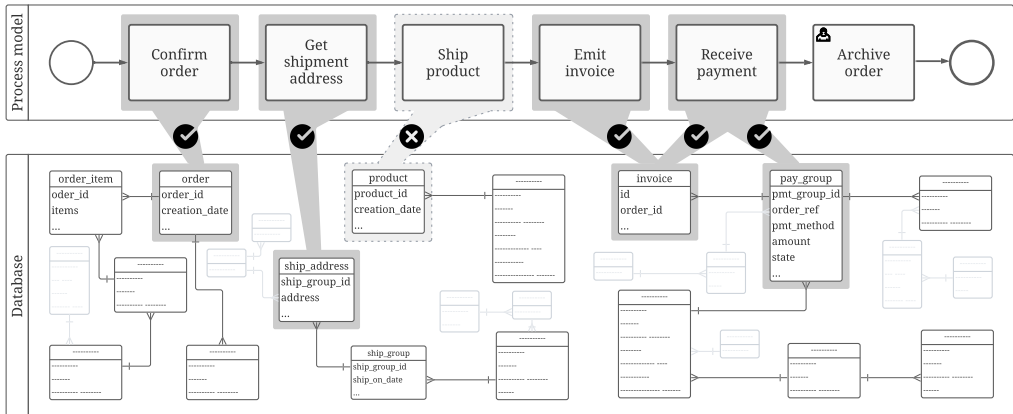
Process model

Confirm order

Get shipment address

Ship product

Emit invoice

Receive payment

Archive order

Database

order_item
oder_id
items
...

order
order_id
creation_date
...

ship_address
ship_group_id
address
...

ship_group
ship_group_id
ship_on_date
...

product
product_id
creation_date
...

invoice
id
order_id
...

pay_group
pmt_group_id
order_ref
pmt_method
amount
state
...